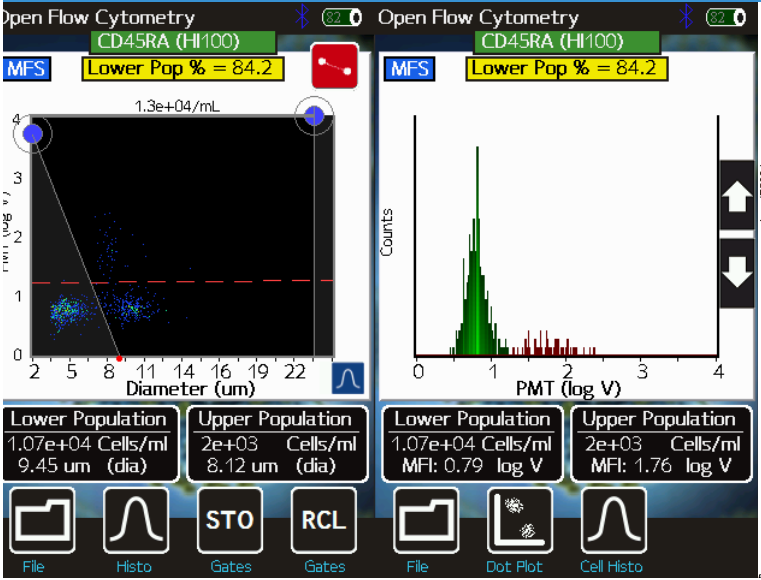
Open Flow Cytometry
82
CD45RA (HI100)
MFS
Lower Pop % = 84.2
1.3e+04/mL
PMT (log V)
4
3
1
0
2 5 8 11 14 16 19 22
Diameter (um)
Lower Population
1.07e+04 Cells/ml
9.45 um (dia)
Upper Population
2e+03 Cells/ml
8.12 um (dia)
File
Histo
STO
Gates
RCL
Gates

Open Flow Cytometry
82
CD45RA (HI100)
MFS
Lower Pop % = 84.2
Counts
0 1 2 3 4
PMT (log V)
Lower Population
1.07e+04 Cells/ml
MFI: 0.79 log V
Upper Population
2e+03 Cells/ml
MFI: 1.76 log V
File
Dot Plot
Cell Histo